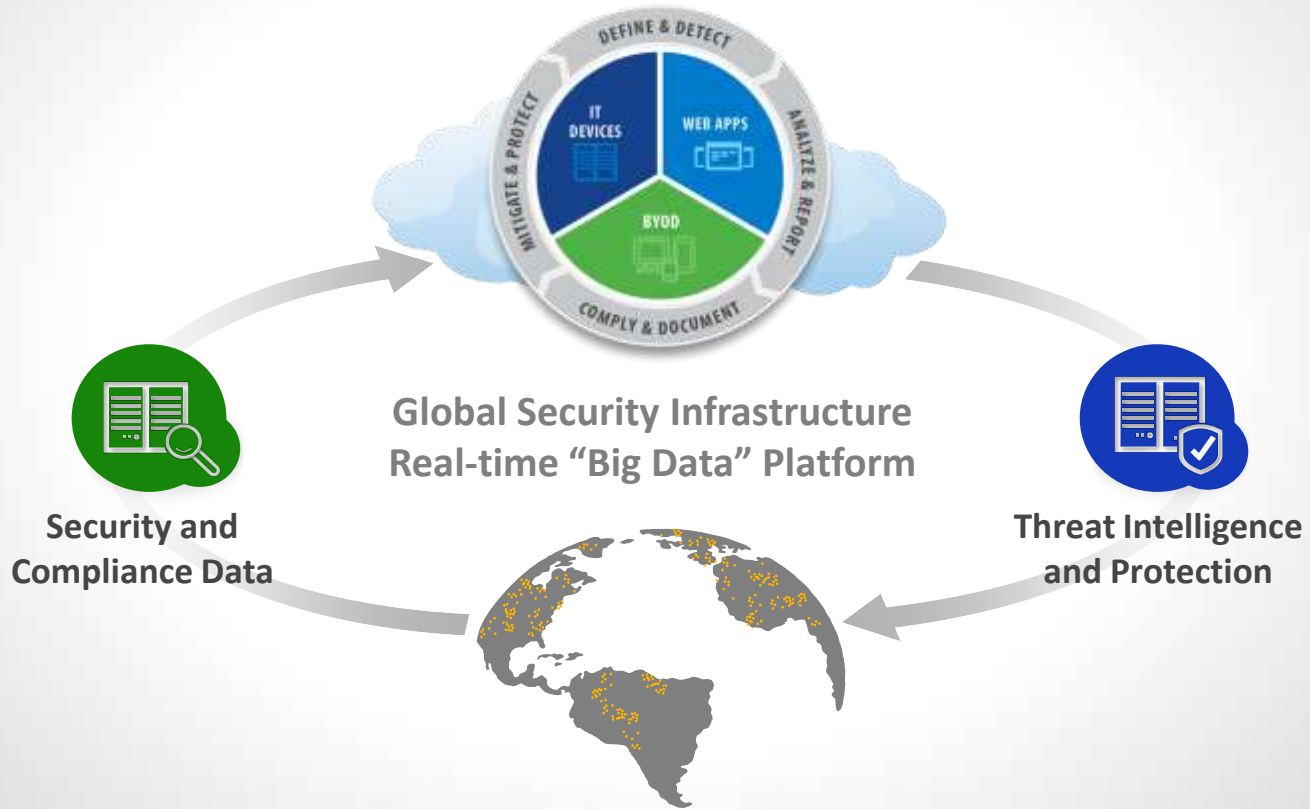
DEFINE & DETECT

ANALYZE & REPORT

COMPLY & DOCUMENT

MITIGATE & PROTECT

IT DEVICES

WEB APPS

BYOD

Global Security Infrastructure
Real-time “Big Data” Platform

Security and Compliance Data

Threat Intelligence and Protection